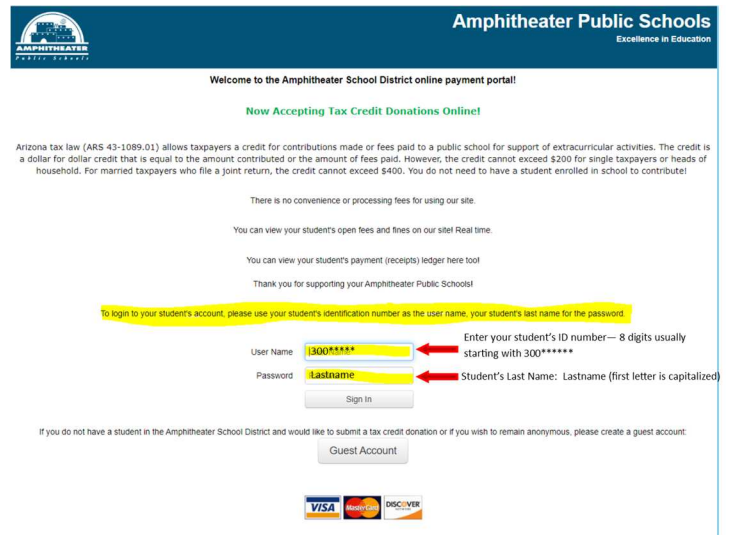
AMPHITHEATER
Public Schools

Amphitheater Public Schools
Excellence in Education

Welcome to the Amphitheater School District online payment portal!

Now Accepting Tax Credit Donations Online!

Arizona tax law (ARS 43-1089.01) allows taxpayers a credit for contributions made or fees paid to a public school for support of extracurricular activities. The credit is a dollar for dollar credit that is equal to the amount contributed or the amount of fees paid. However, the credit cannot exceed $200 for single taxpayers or heads of household. For married taxpayers who file a joint return, the credit cannot exceed $400. You do not need to have a student enrolled in school to contribute!

There is no convenience or processing fees for using our site.

You can view your student's open fees and fines on our site! Real time.

You can view your student's payment (receipts) ledger here too!

Thank you for supporting your Amphitheater Public Schools!

To login to your student's account, please use your student's identification number as the user name, your student's last name for the password.

User Name 300*****
Enter your student's ID number— 8 digits usually starting with 300******

Password Lastname
Student's Last Name: Lastname (first letter is capitalized)

Sign In

If you do not have a student in the Amphitheater School District and would like to submit a tax credit donation or if you wish to remain anonymous, please create a guest account:

Guest Account

VISA MasterCard DISCOVER